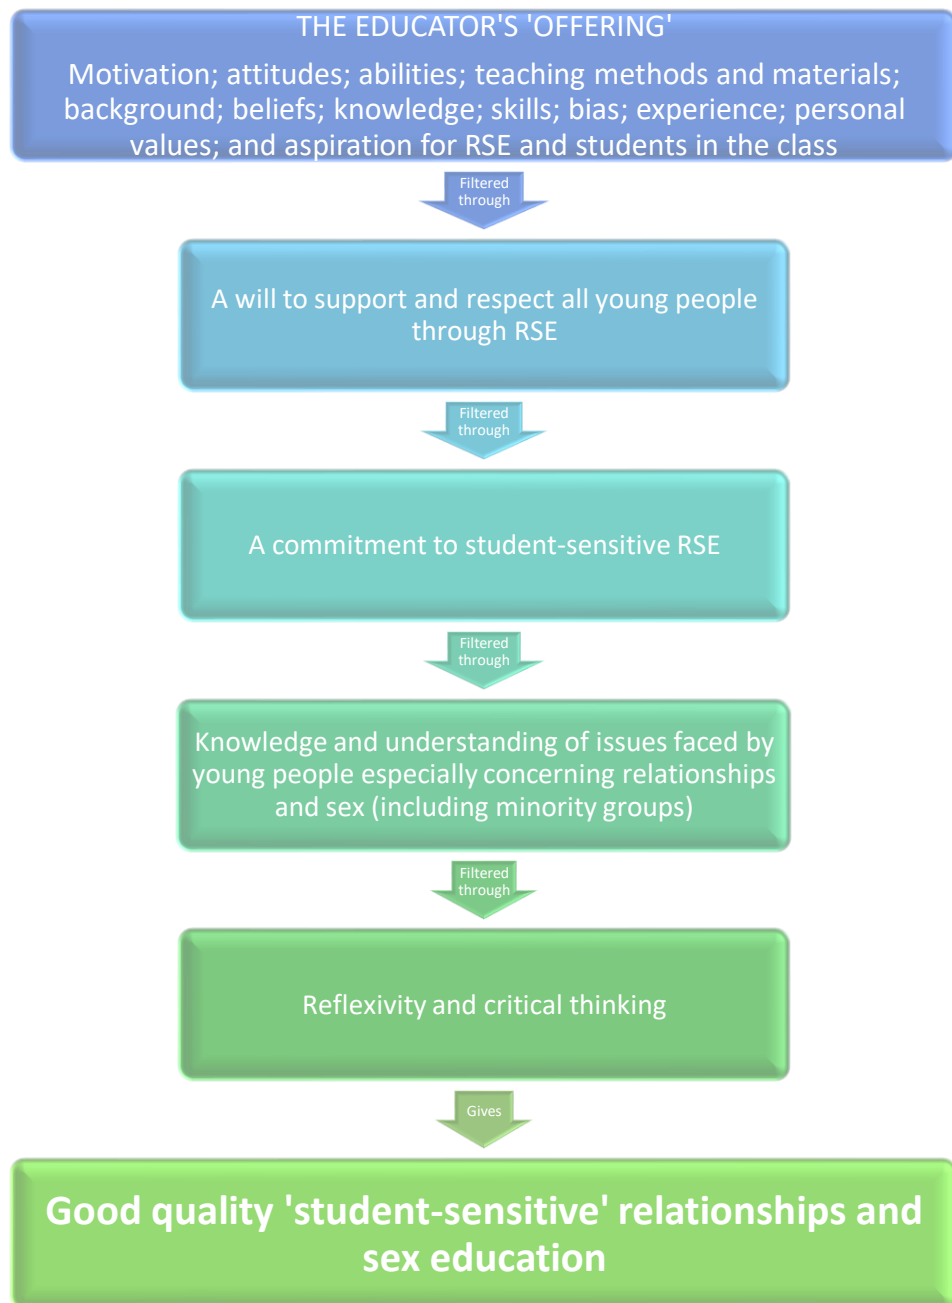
THE EDUCATOR'S 'OFFERING'

Motivation; attitudes; abilities; teaching methods and materials; background; beliefs; knowledge; skills; bias; experience; personal values; and aspiration for RSE and students in the class

Filtered through

A will to support and respect all young people through RSE

Filtered through

A commitment to student-sensitive RSE

Filtered through

Knowledge and understanding of issues faced by young people especially concerning relationships and sex (including minority groups)

Filtered through

Reflexivity and critical thinking

Gives

Good quality 'student-sensitive' relationships and sex education